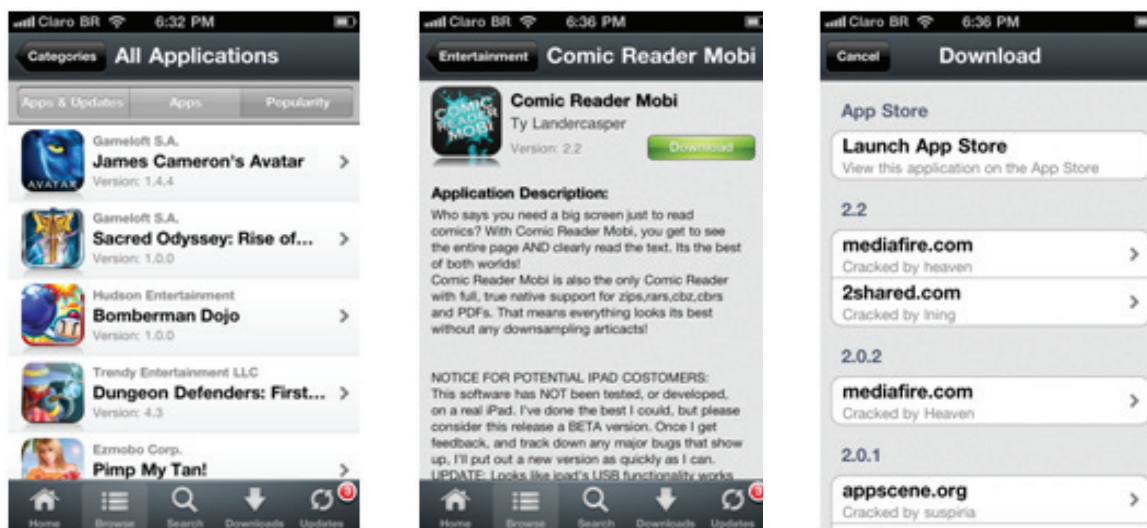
Claro BR 6:32 PM

Categories All Applications

Apps & Updates Apps Popularity

Gameloft S.A.
James Cameron's Avatar
Version: 1.4.4

AVATAR

Gameloft S.A.
Sacred Odyssey: Rise of...
Version: 1.0.0

Hudson Entertainment
Bomberman Dojo
Version: 1.0.0

Trendy Entertainment LLC
Dungeon Defenders: First...
Version: 4.3

Ezmobo Corp.
Pimp My Tan!

Home Browse Search Downloads Updates

Claro BR 6:36 PM

Entertainment Comic Reader Mobi

COMIC READER MOBI

Comic Reader Mobi
Ty Landercasper
Version: 2.2

Download

Application Description:

Who says you need a big screen just to read comics? With Comic Reader Mobi, you get to see the entire page AND clearly read the text. Its the best of both worlds!
Comic Reader Mobi is also the only Comic Reader with full, true native support for zips,rars,cbz,cbrs and PDFs. That means everything looks its best without any downsampling articacts!

NOTICE FOR POTENTIAL IPAD COSTOMERS: This software has NOT been tested, or developed, on a real iPad. I've done the best I could, but please consider this release a BETA version. Once I get feedback, and track down any major bugs that show up, I'll put out a new version as quickly as I can. UPDATE: Looks like ipad's USB functionality works

Home Browse Search Downloads Updates

Claro BR 6:36 PM

Cancel Download

App Store

Launch App Store
View this application on the App Store

2.2

mediafire.com
Cracked by heaven

2shared.com
Cracked by Ining

2.0.2

mediafire.com
Cracked by Heaven

2.0.1

appscene.org
Cracked by suspiria